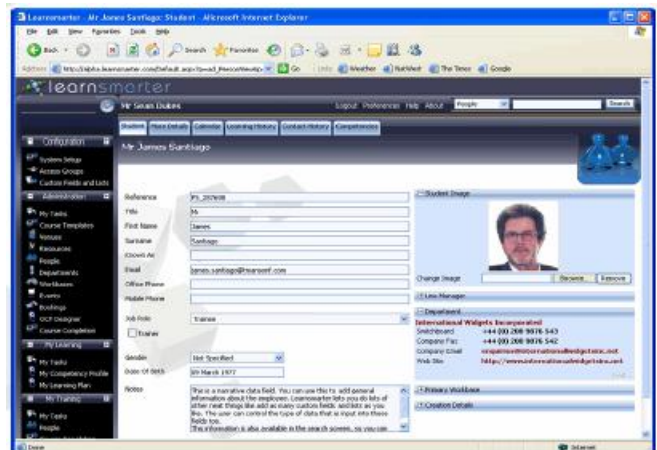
Learnsmarter - Mr James Santiago: Student - Microsoft Internet Explorer

File Edit View Favorites Tools Help

Back Search Favorites

Address http://alpha.learnsmarter.com/Default.aspx?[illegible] Go Links Weather NatWest The Times Google

learnsmarter

Mr Sean Dukes

Logout Preferences Help About People Search

Configuration

System Setup

Access Groups

Custom Fields and Lists

Administration

My Tasks

Course Templates

Venues

Resources

People

Departments

Workbases

Events

Bookings

CCP Designer

Course Completion

My Learning

My Tasks

My Competency Profile

My Learning Plan

My Training

My Tasks

People

Student More Details Calendar Learning History Contact History Competencies

Mr James Santiago

Reference PS_287608

Title Mr

First Name James

Surname Santiago

Known As

Email james.santiago@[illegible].com

Office Phone

Mobile Phone

Job Role Trainee

Trainer

Gender Not Specified

Date Of Birth 09 March 1977

Notes This is a narrative data field. You can use this to add general information about the employee. Learnsmarter lets you do lots of other neat things like add as many custom fields and lists as you like. The user can control the type of data that is input into these fields too. The information is also available in the search screen, so you can

Student Image

Change Image Browse... Remove

Line Manager

Department

International Widgets Incorporated

Switchboard +44 (0) 208 9876 543

Company Fax +44 (0) 208 9876 542

Company Email enquiries@internationalwidgets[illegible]

Web Site http://www.internationalwidgets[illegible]

Primary Workbase

Creation Details

Done Internet